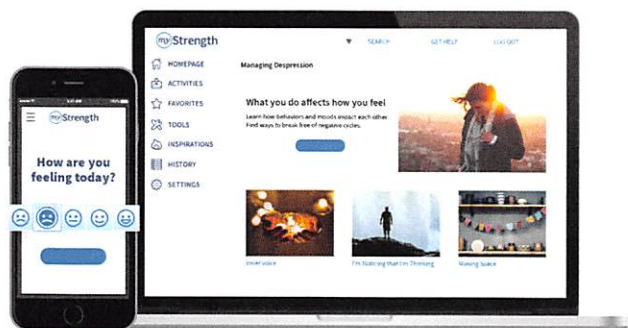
myStrength

How are you feeling today?

myStrength

SEARCH GET HELP LOG OUT

HOMEPAGE
ACTIVITIES
FAVORITES
TOOLS
INSPIRATIONS
HISTORY
SETTINGS

Managing Depression

What you do affects how you feel

Learn how behaviors and moods impact each other. Find ways to break free of negative cycles.

Inner voice
I'm Noticing that I'm Thinking
Making Space